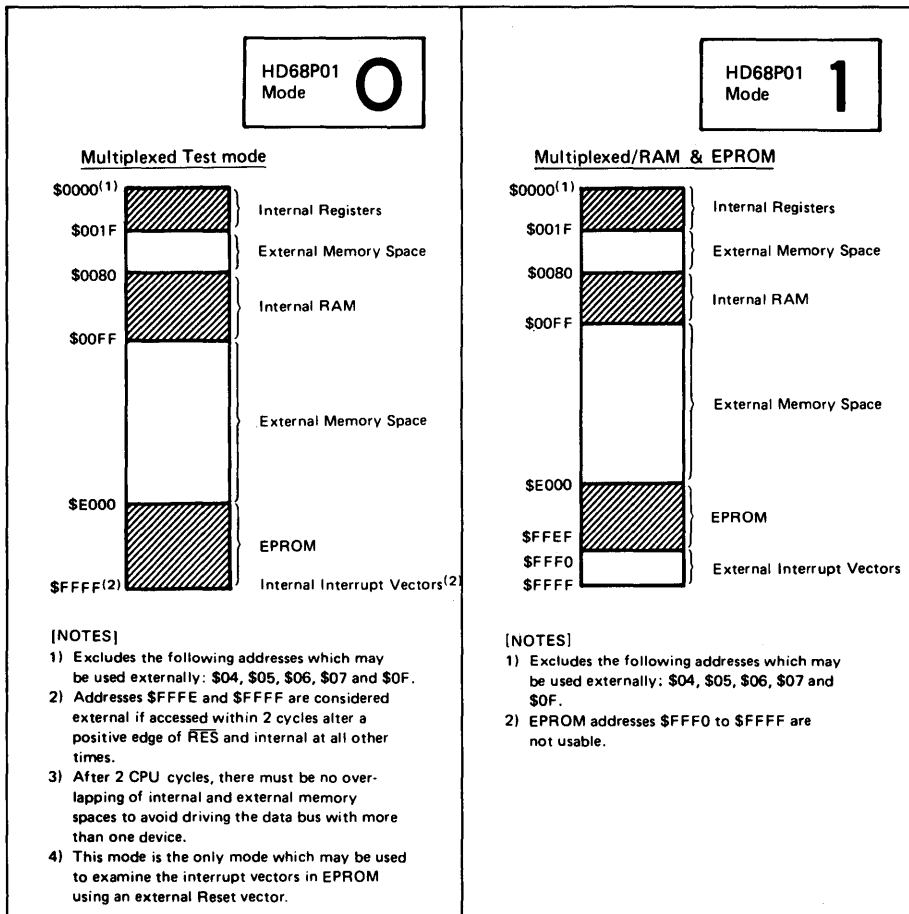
HD68P01 Mode O

Multiplexed Test mode

$\$0000^{(1)}$
Internal Registers
\$001F
External Memory Space
\$0080
Internal RAM
\$00FF
External Memory Space
\$E000
EPROM
$\$FFFF^{(2)}$
Internal Interrupt Vectors$^{(2)}$

[NOTES]
1) Excludes the following addresses which may be used externally: \$04, \$05, \$06, \$07 and \$0F.
2) Addresses \$FFFE and \$FFFF are considered external if accessed within 2 cycles alter a positive edge of $\overline{RES}$ and internal at all other times.
3) After 2 CPU cycles, there must be no overlapping of internal and external memory spaces to avoid driving the data bus with more than one device.
4) This mode is the only mode which may be used to examine the interrupt vectors in EPROM using an external Reset vector.

HD68P01 Mode 1

Multiplexed/RAM & EPROM

$\$0000^{(1)}$
Internal Registers
\$001F
External Memory Space
\$0080
Internal RAM
\$00FF
External Memory Space
\$E000
EPROM
\$FFEF
\$FFF0
External Interrupt Vectors
\$FFFF

[NOTES]
1) Excludes the following addresses which may be used externally: \$04, \$05, \$06, \$07 and \$0F.
2) EPROM addresses \$FFF0 to \$FFFF are not usable.